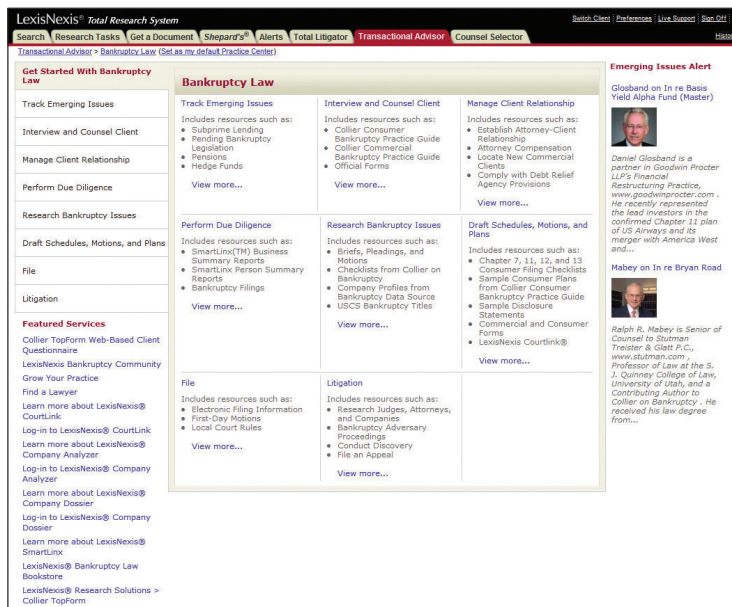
LexisNexis® Total Research System

Switch Client | Preferences | Live Support | Sign Off | Histo

Search | Research Tasks | Get a Document | Shepard's® | Alerts | Total Litigator | Transactional Advisor | Counsel Selector

Transactional Advisor > Bankruptcy Law (Set as my default Practice Center)

Get Started With Bankruptcy Law

Track Emerging Issues

Interview and Counsel Client

Manage Client Relationship

Perform Due Diligence

Research Bankruptcy Issues

Draft Schedules, Motions, and Plans

File

Litigation

Featured Services

Collier TopForm Web-Based Client Questionnaire

LexisNexis Bankruptcy Community

Grow Your Practice

Find a Lawyer

Learn more about LexisNexis® CourtLink

Log-in to LexisNexis® CourtLink

Learn more about LexisNexis® Company Analyzer

Log-in to LexisNexis® Company Analyzer

Learn more about LexisNexis® Company Dossier

Log-in to LexisNexis® Company Dossier

Learn more about LexisNexis® SmartLinx

LexisNexis® Bankruptcy Law Bookstore

LexisNexis® Research Solutions > Collier TopForm

Bankruptcy Law

Track Emerging Issues
Includes resources such as:
• Subprime Lending
• Pending Bankruptcy Legislation
• Pensions
• Hedge Funds
View more...

Interview and Counsel Client
Includes resources such as:
• Collier Consumer Bankruptcy Practice Guide
• Collier Commercial Bankruptcy Practice Guide
• Official Forms
View more...

Manage Client Relationship
Includes resources such as:
• Establish Attorney-Client Relationship
• Attorney Compensation
• Locate New Commercial Clients
• Comply with Debt Relief Agency Provisions
View more...

Perform Due Diligence
Includes resources such as:
• SmartLinx(TM) Business Summary Reports
• SmartLinx Person Summary Reports
• Bankruptcy Filings
View more...

Research Bankruptcy Issues
Includes resources such as:
• Briefs, Pleadings, and Motions
• Checklists from Collier on Bankruptcy
• Company Profiles from Bankruptcy Data Source
• USCS Bankruptcy Titles
View more...

Draft Schedules, Motions, and Plans
Includes resources such as:
• Chapter 7, 11, 12, and 13 Consumer Filing Checklists
• Sample Consumer Plans from Collier Consumer Bankruptcy Practice Guide
• Sample Disclosure Statements
• Commercial and Consumer Forms
• LexisNexis Courtlink®
View more...

File
Includes resources such as:
• Electronic Filing Information
• First-Day Motions
• Local Court Rules
View more...

Litigation
Includes resources such as:
• Research Judges, Attorneys, and Companies
• Bankruptcy Adversary Proceedings
• Conduct Discovery
• File an Appeal
View more...

Emerging Issues Alert

Glosband on In re Basis Yield Alpha Fund (Master)

Daniel Glosband is a partner in Goodwin Procter LLP's Financial Restructuring Practice, www.goodwinprocter.com . He recently represented the lead investors in the confirmed Chapter 11 plan of US Airways and its merger with America West and...

Mabey on In re Bryan Road

Ralph R. Mabey is Senior of Counsel to Stutman Treister & Glatt P.C., www.stutman.com , Professor of Law at the S. J. Quinney College of Law, University of Utah, and a Contributing Author to Collier on Bankruptcy . He received his law degree from...